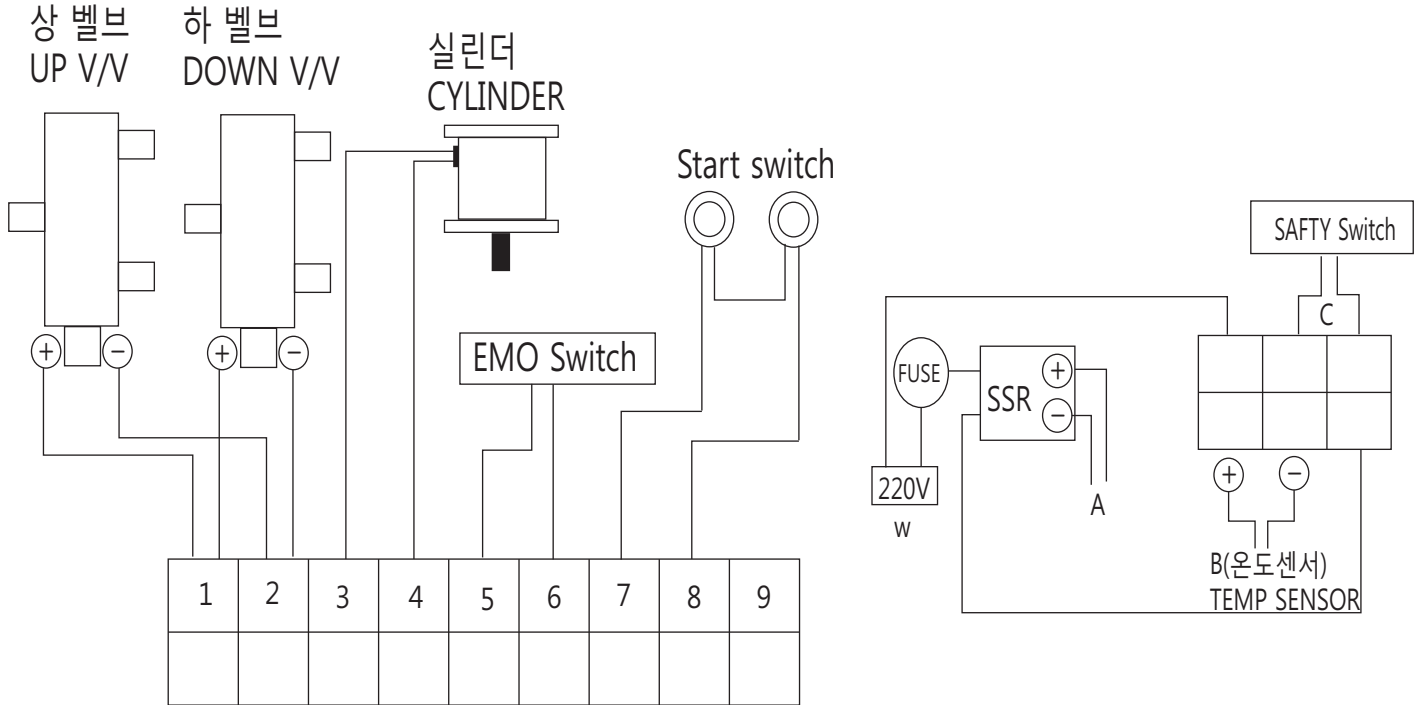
상 벨브
UP V/V

하 벨브
DOWN V/V

실린더
CYLINDER

Start switch

SAFTY Switch

+ −

+ −

EMO Switch

C

FUSE

SSR

+
−

220V

w

A

+ −

B(온도센서)
TEMP SENSOR

| 1 | 2 | 3 | 4 | 5 | 6 | 7 | 8 | 9 |
|---|---|---|---|---|---|---|---|---|
| | | | | | | | | |